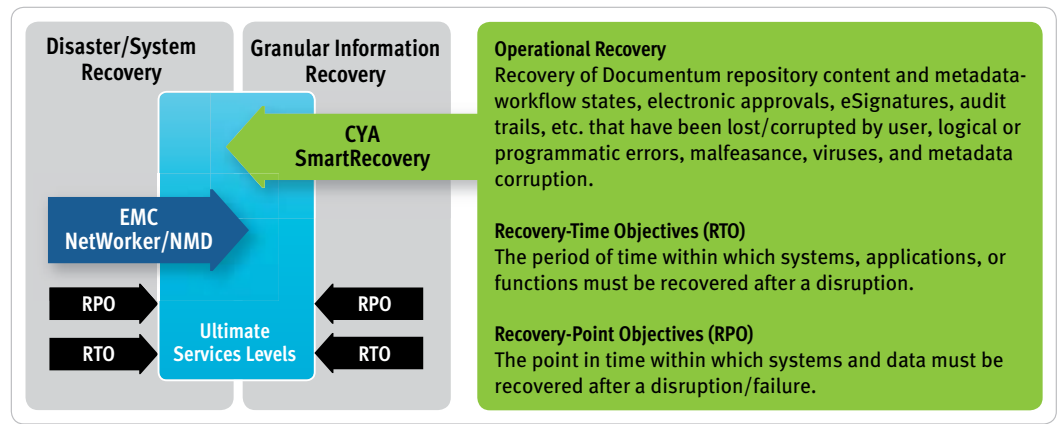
Disaster/System Recovery

Granular Information Recovery

CYA SmartRecovery

EMC NetWorker/NMD

RPO

RTO

Ultimate Services Levels

RPO

RTO

Operational Recovery
Recovery of Documentum repository content and metadata-workflow states, electronic approvals, eSignatures, audit trails, etc. that have been lost/corrupted by user, logical or programmatic errors, malfeasance, viruses, and metadata corruption.

Recovery-Time Objectives (RTO)
The period of time within which systems, applications, or functions must be recovered after a disruption.

Recovery-Point Objectives (RPO)
The point in time within which systems and data must be recovered after a disruption/failure.